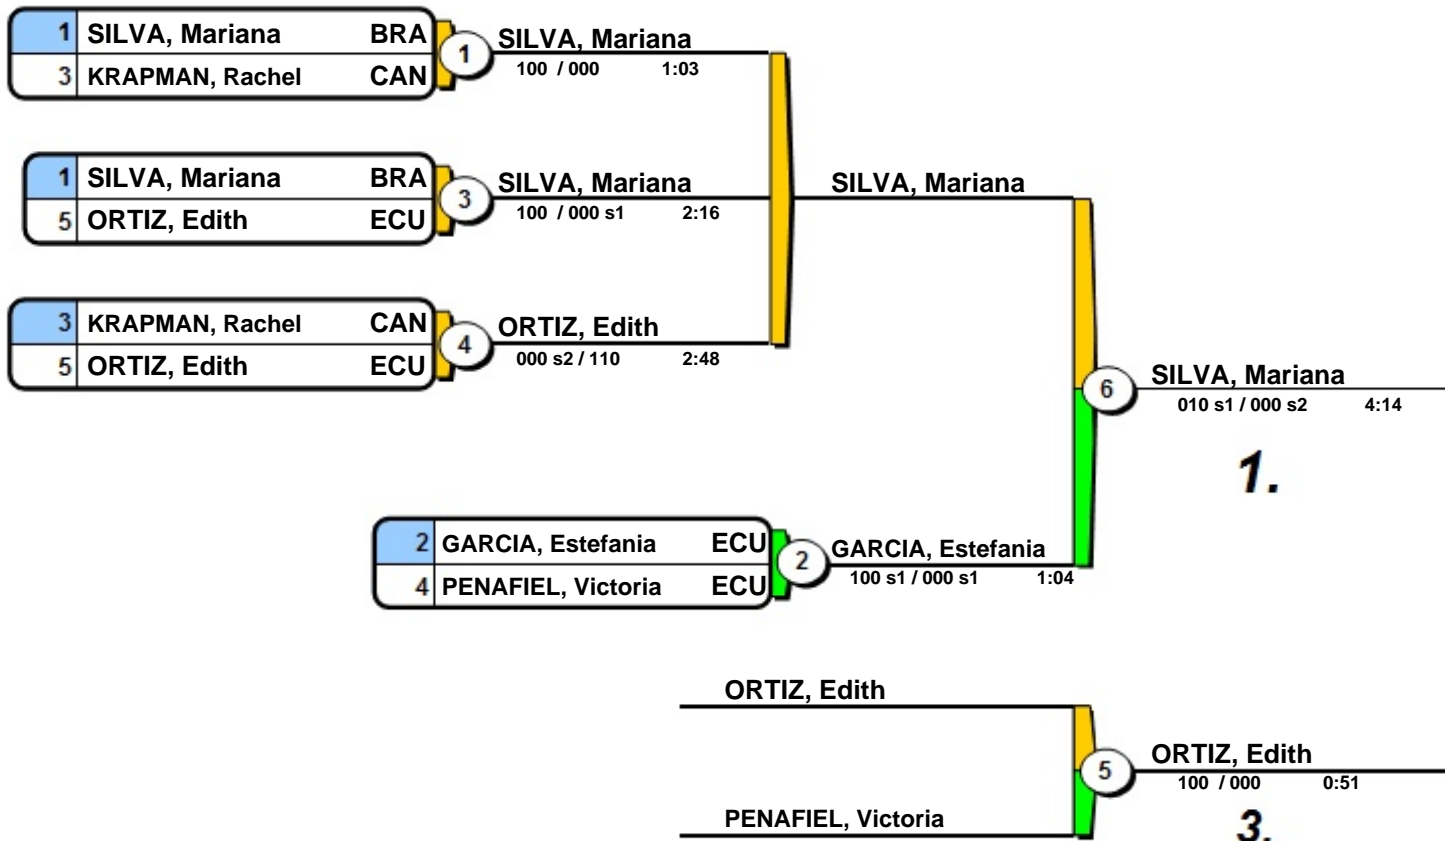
| 1 | SILVA, Mariana | BRA |
|---|---|---|
| 3 | KRAPMAN, Rachel | CAN |

1

SILVA, Mariana
100 / 000 1:03

| 1 | SILVA, Mariana | BRA |
|---|---|---|
| 5 | ORTIZ, Edith | ECU |

3

SILVA, Mariana
100 / 000 s1 2:16

SILVA, Mariana

| 3 | KRAPMAN, Rachel | CAN |
|---|---|---|
| 5 | ORTIZ, Edith | ECU |

4

ORTIZ, Edith
000 s2 / 110 2:48

6

SILVA, Mariana
010 s1 / 000 s2 4:14

1.

| 2 | GARCIA, Estefania | ECU |
|---|---|---|
| 4 | PENAFIEL, Victoria | ECU |

2

GARCIA, Estefania
100 s1 / 000 s1 1:04

ORTIZ, Edith

5

ORTIZ, Edith
100 / 000 0:51

PENAFIEL, Victoria

3.